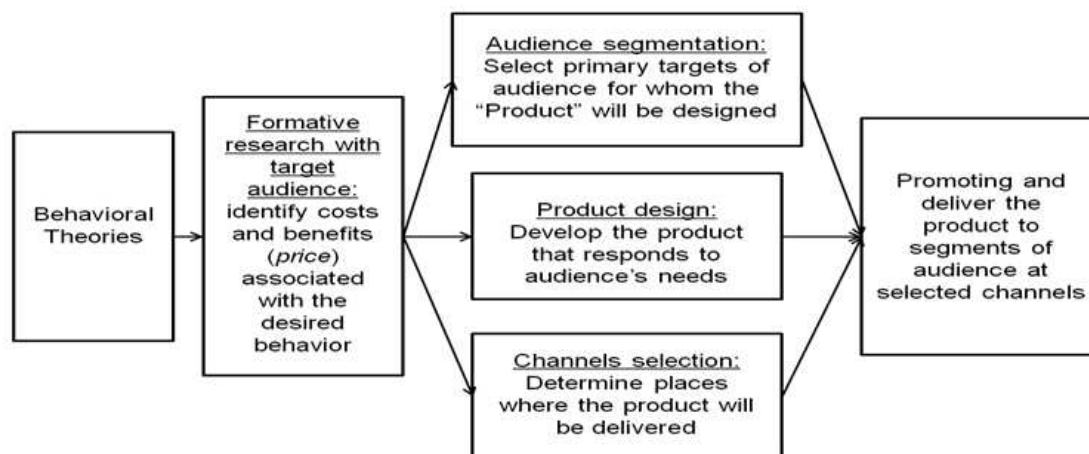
Behavioral Theories

Formative research with target audience: identify costs and benefits (*price*) associated with the desired behavior

Audience segmentation: Select primary targets of audience for whom the "Product" will be designed

Product design: Develop the product that responds to audience's needs

Channels selection: Determine places where the product will be delivered

Promoting and deliver the product to segments of audience at selected channels